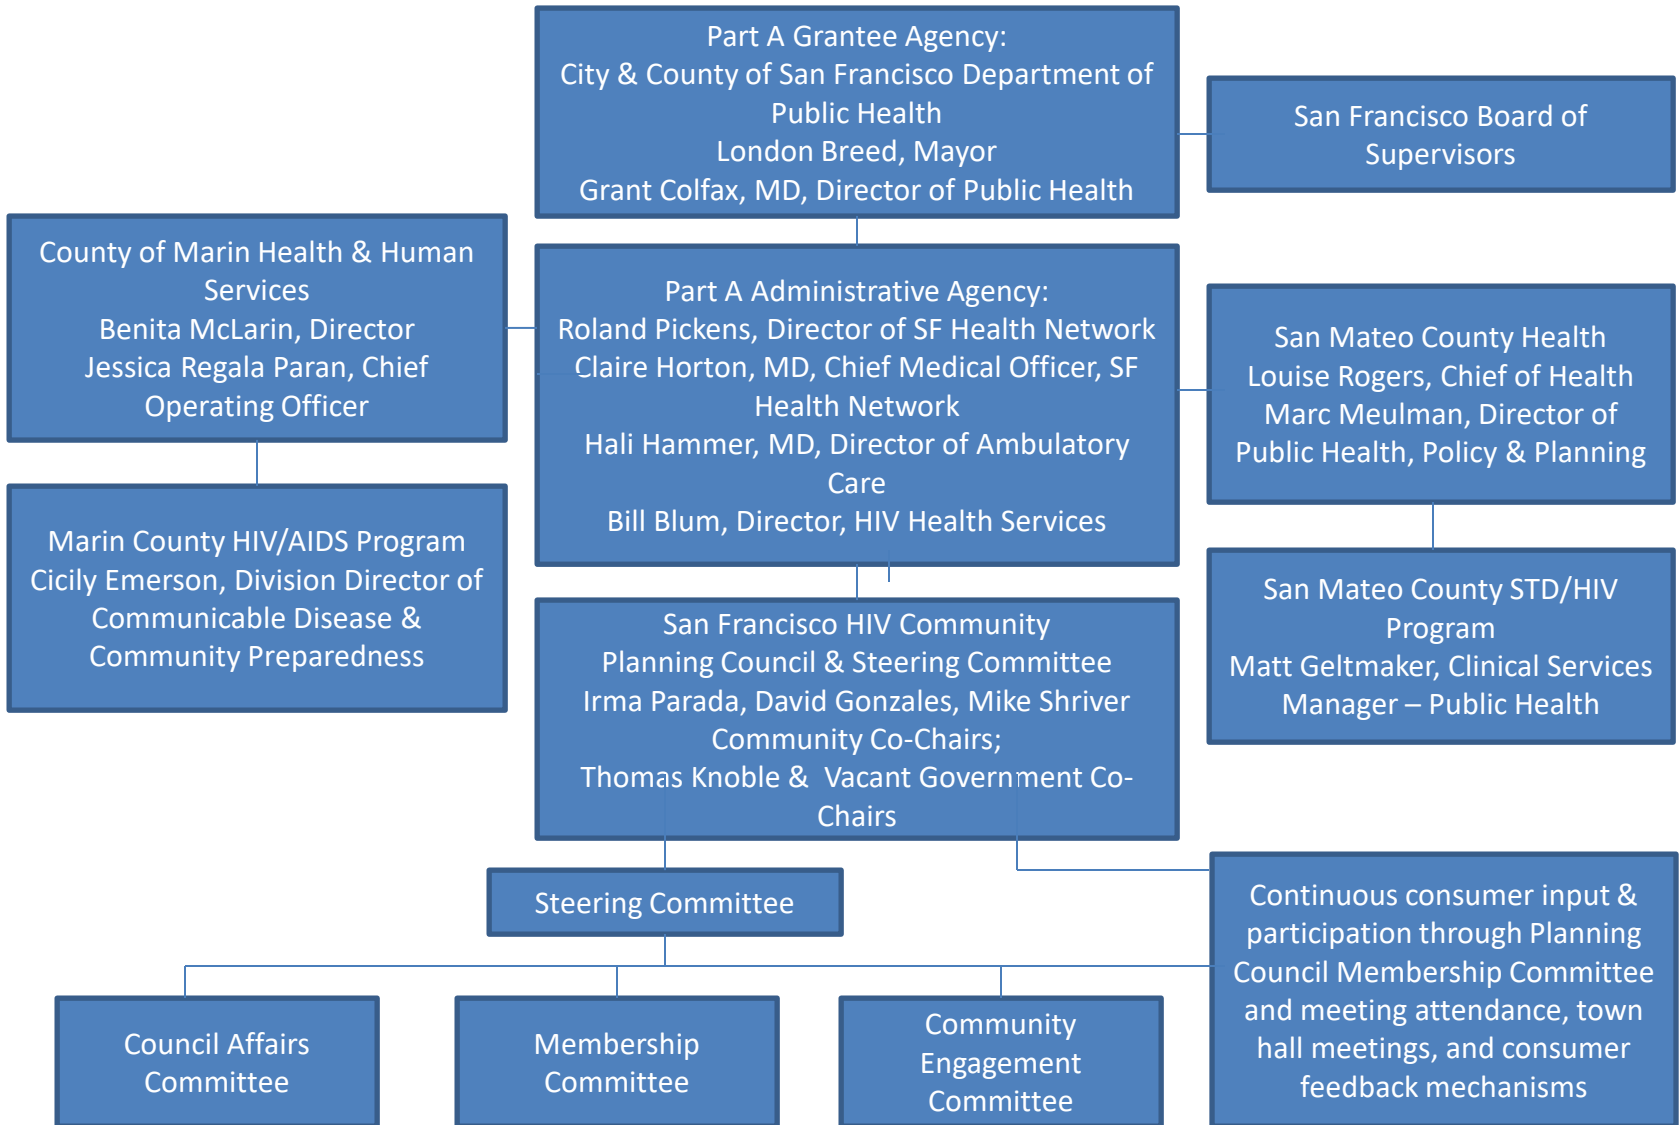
Part A Grantee Agency:
City & County of San Francisco Department of Public Health
London Breed, Mayor
Grant Colfax, MD, Director of Public Health

San Francisco Board of Supervisors

County of Marin Health & Human Services
Benita McLarin, Director
Jessica Regala Paran, Chief Operating Officer

Part A Administrative Agency:
Roland Pickens, Director of SF Health Network
Claire Horton, MD, Chief Medical Officer, SF Health Network
Hali Hammer, MD, Director of Ambulatory Care
Bill Blum, Director, HIV Health Services

San Mateo County Health
Louise Rogers, Chief of Health
Marc Meulman, Director of Public Health, Policy & Planning

Marin County HIV/AIDS Program
Cicily Emerson, Division Director of Communicable Disease & Community Preparedness

San Francisco HIV Community Planning Council & Steering Committee
Irma Parada, David Gonzales, Mike Shriver Community Co-Chairs;
Thomas Knoble & Vacant Government Co-Chairs

San Mateo County STD/HIV Program
Matt Geltmaker, Clinical Services Manager – Public Health

Steering Committee

Continuous consumer input & participation through Planning Council Membership Committee and meeting attendance, town hall meetings, and consumer feedback mechanisms

Council Affairs Committee

Membership Committee

Community Engagement Committee